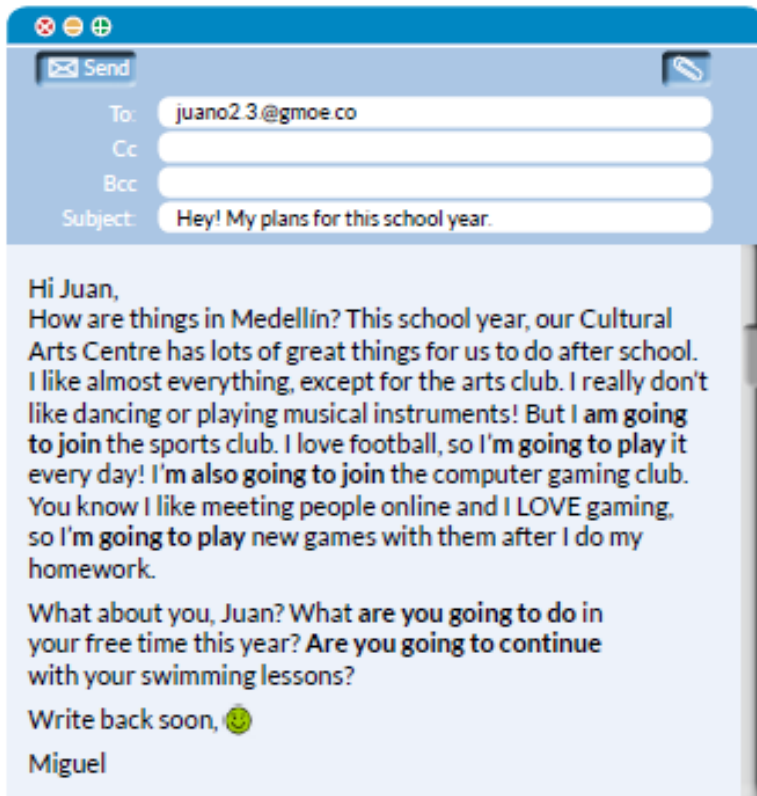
Send

To: juano2.3.@gmoe.co
Cc
Bcc
Subject: Hey! My plans for this school year.

Hi Juan,
How are things in Medellín? This school year, our Cultural Arts Centre has lots of great things for us to do after school. I like almost everything, except for the arts club. I really don't like dancing or playing musical instruments! But I **am going to join** the sports club. I love football, so I**'m going to play** it every day! I**'m also going to join** the computer gaming club. You know I like meeting people online and I LOVE gaming, so I**'m going to play** new games with them after I do my homework.

What about you, Juan? What **are you going to do** in your free time this year? **Are you going to continue** with your swimming lessons?

Write back soon,

Miguel